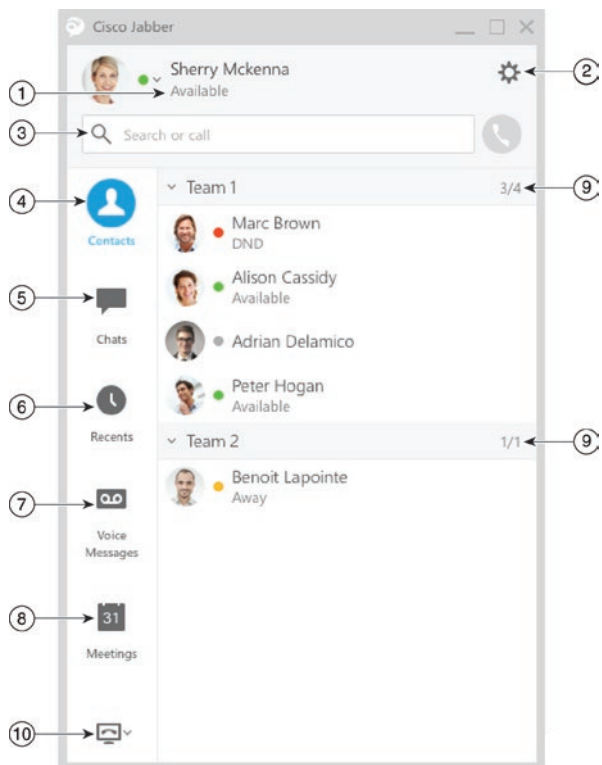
Cisco Jabber

Sherry Mckenna
Available

1
2
3

Search or call

4
Contacts

5
Chats

6
Recents

7
Voice Messages

8
31
Meetings

10

Team 1 3/4
9

Marc Brown
DND

Alison Cassidy
Available

Adrian Delamico

Peter Hogan
Available

Team 2 1/1
9

Benoit Lapointe
Away